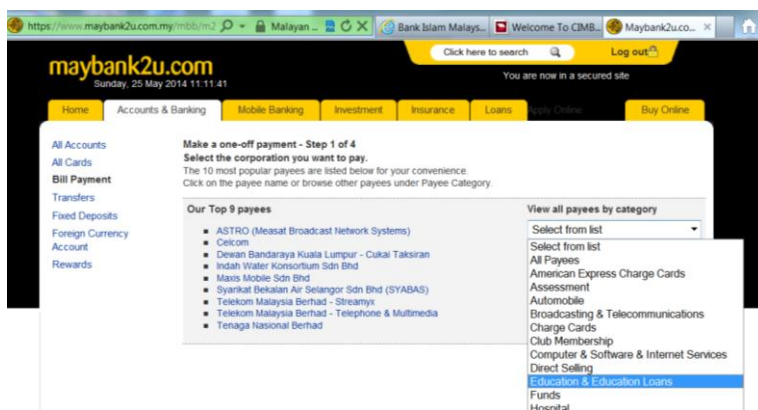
https://www.maybank2u.com.my/mbb/m2 Malayan ... Bank Islam Malays... Welcome To CIMB... Maybank2u.co... ×

Click here to search Log out

maybank2u.com
Sunday, 25 May 2014 11:11:41

You are now in a secured site

Home Accounts & Banking Mobile Banking Investment Insurance Loans Apply Online Buy Online

All Accounts
All Cards
Bill Payment
Transfers
Fixed Deposits
Foreign Currency Account
Rewards

Make a one-off payment - Step 1 of 4
Select the corporation you want to pay.
The 10 most popular payees are listed below for your convenience.
Click on the payee name or browse other payees under Payee Category.

Our Top 9 payees

- ASTRO (Measat Broadcast Network Systems)
- Celcom
- Dewan Bandaraya Kuala Lumpur - Cukai Taksiran
- Indah Water Konsortium Sdn Bhd
- Maxis Mobile Sdn Bhd
- Syarikat Bekalan Air Selangor Sdn Bhd (SYABAS)
- Telekom Malaysia Berhad - Streamyx
- Telekom Malaysia Berhad - Telephone & Multimedia
- Tenaga Nasional Berhad

View all payees by category

Select from list
Select from list
All Payees
American Express Charge Cards
Assessment
Automobile
Broadcasting & Telecommunications
Charge Cards
Club Membership
Computer & Software & Internet Services
Direct Selling
Education & Education Loans
Funds
Hospital